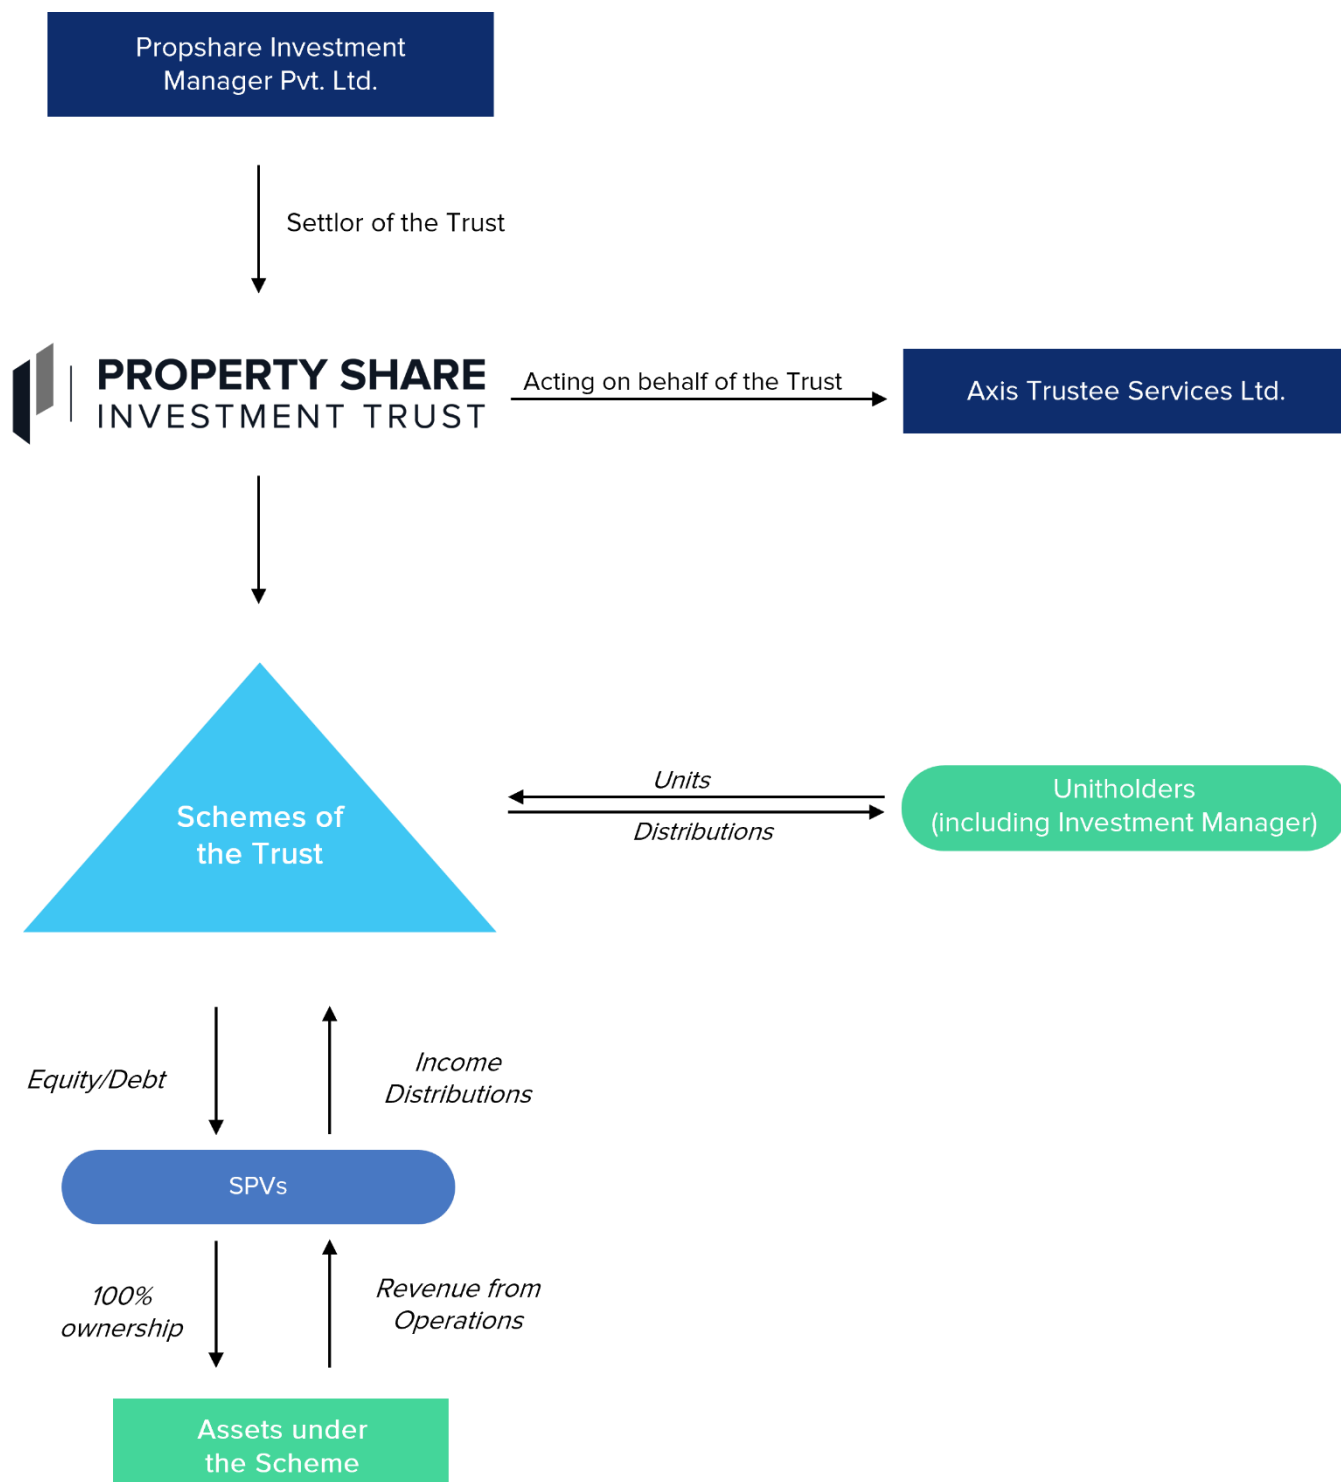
Propshare Investment Manager Pvt. Ltd.

Settlor of the Trust

PROPERTY SHARE
INVESTMENT TRUST

Acting on behalf of the Trust

Axis Trustee Services Ltd.

Schemes of the Trust

Units

Distributions

Unitholders
(including Investment Manager)

Equity/Debt

Income Distributions

SPVs

100% ownership

Revenue from Operations

Assets under the Scheme